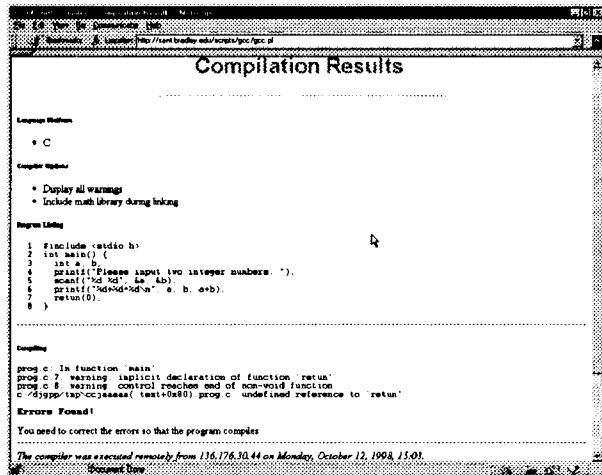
File Edit View Go Communicator Help

Bookmarks Location: http://cent.bradley.edu/scripts/gcc/gcc.pl

Compilation Results

Language Platform

• C

Compiler Options

• Display all warnings
• Include math library during linking

Program Listing

```
1  #include <stdio.h>
2  int main() {
3     int a, b;
4     printf("Please input two integer numbers: ");
5     scanf("%d %d", &a, &b);
6     printf("%d+%d=%d\n", a, b, a+b);
7     retun(0);
8  }
```

Compiling

prog.c: In function `main':
prog.c:7: warning: implicit declaration of function `retun'
prog.c:8: warning: control reaches end of non-void function
c:/djgpp/tmp\ccjaaaaa(.text+0x80):prog.c: undefined reference to `retun'

Errors Found!

You need to correct the errors so that the program compiles

The compiler was executed remotely from 136.176.30.44 on Monday, October 12, 1998, 15:03.

Document: Done